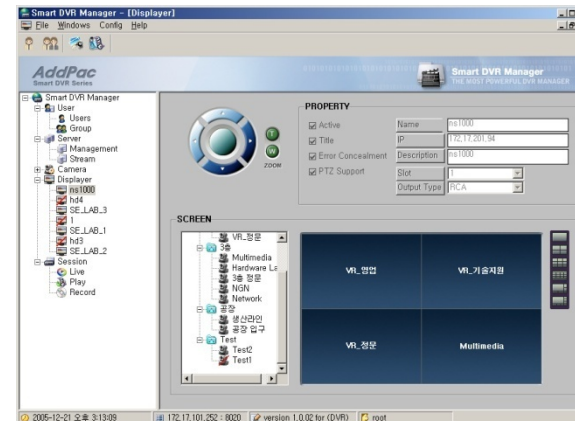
Smart DVR Manager - [Displayer]

File Windows Config Help

AddPac
Smart DVR Series

Smart DVR Manager
THE MOST POWERFUL DVR MANAGER

Smart DVR Manager
User
Users
Group
Server
Management
Stream
Camera
Displayer
ns1000
hd4
SE_LAB_3
1
SE_LAB_1
hd3
SE_LAB_2
Session
Live
Play
Record

T
W
ZOOM

PROPERTY

| | | |
|---|---|---|
| Active | Name | ns1000 |
| Title | IP | 172.17.201.94 |
| Error Concealment | Description | ns1000 |
| PTZ Support | Slot | 1 |
| | Output Type | RCA |

SCREEN

VR_정문
3층
Multimedia
Hardware La
3층 정문
NGN
Network
공장
생산라인
공장 입구
Test
Test2
Test1

| | |
|---|---|
| VR_영업 | VR_기술지원 |
| VR_정문 | Multimedia |

2005-12-21 오후 3:13:09
172.17.101.252 : 8020
version 1.0.02 for (DVR)
root